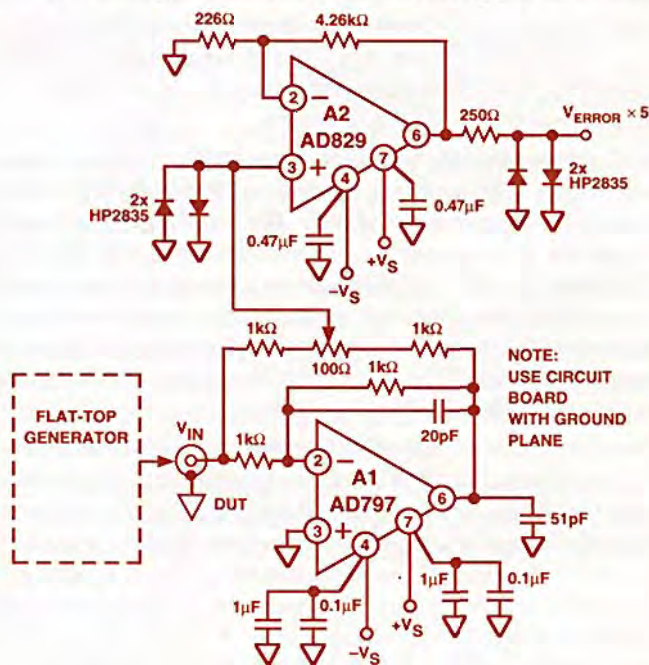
226Ω
4.26kΩ
2
−
A2
AD829
6
250Ω
$V_{ERROR} \times 5$
3
+
7
4
2x
HP2835
2x
HP2835
0.47μF
0.47μF
$+V_S$
$-V_S$
1kΩ
1kΩ
100Ω
1kΩ
NOTE:
USE CIRCUIT
BOARD
WITH GROUND
PLANE
FLAT-TOP
GENERATOR
$V_{IN}$
1kΩ
20pF
2
−
A1
AD797
6
DUT
51pF
3
+
7
4
1μF
0.1μF
1μF
0.1μF
$+V_S$
$-V_S$